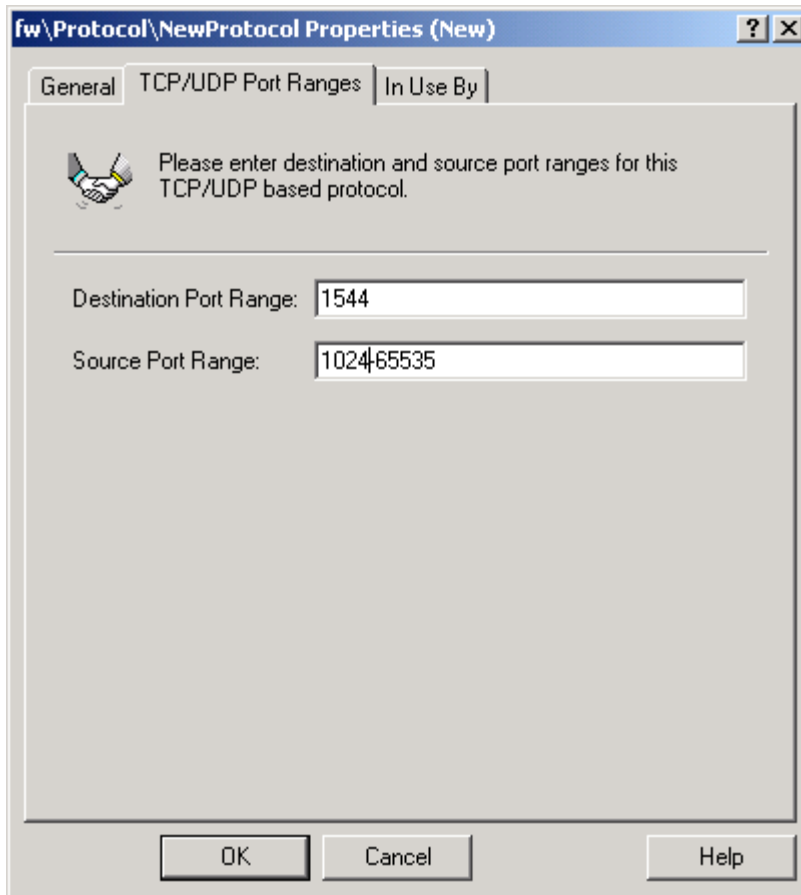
fw\Protocol\NewProtocol Properties (New)

?

X

General

TCP/UDP Port Ranges

In Use By

Please enter destination and source port ranges for this TCP/UDP based protocol.

Destination Port Range: 1544

Source Port Range: 1024-65535

OK

Cancel

Help